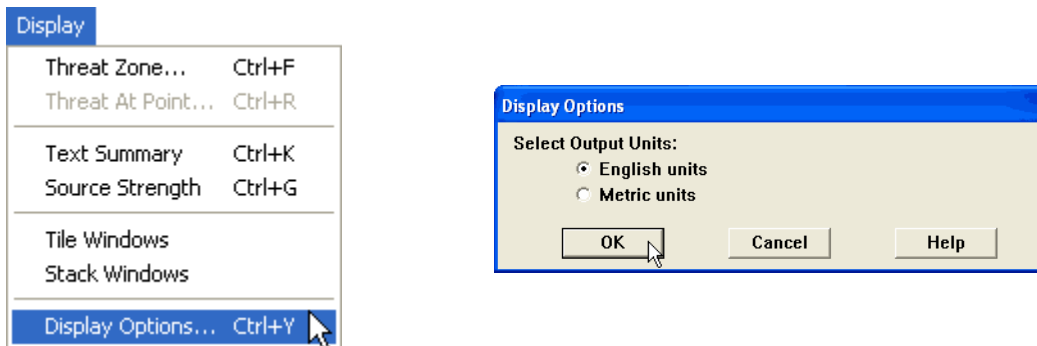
Display
Threat Zone... Ctrl+F
Threat At Point... Ctrl+R
Text Summary Ctrl+K
Source Strength Ctrl+G
Tile Windows
Stack Windows
Display Options... Ctrl+Y

Display Options
Select Output Units:
English units
Metric units
OK
Cancel
Help